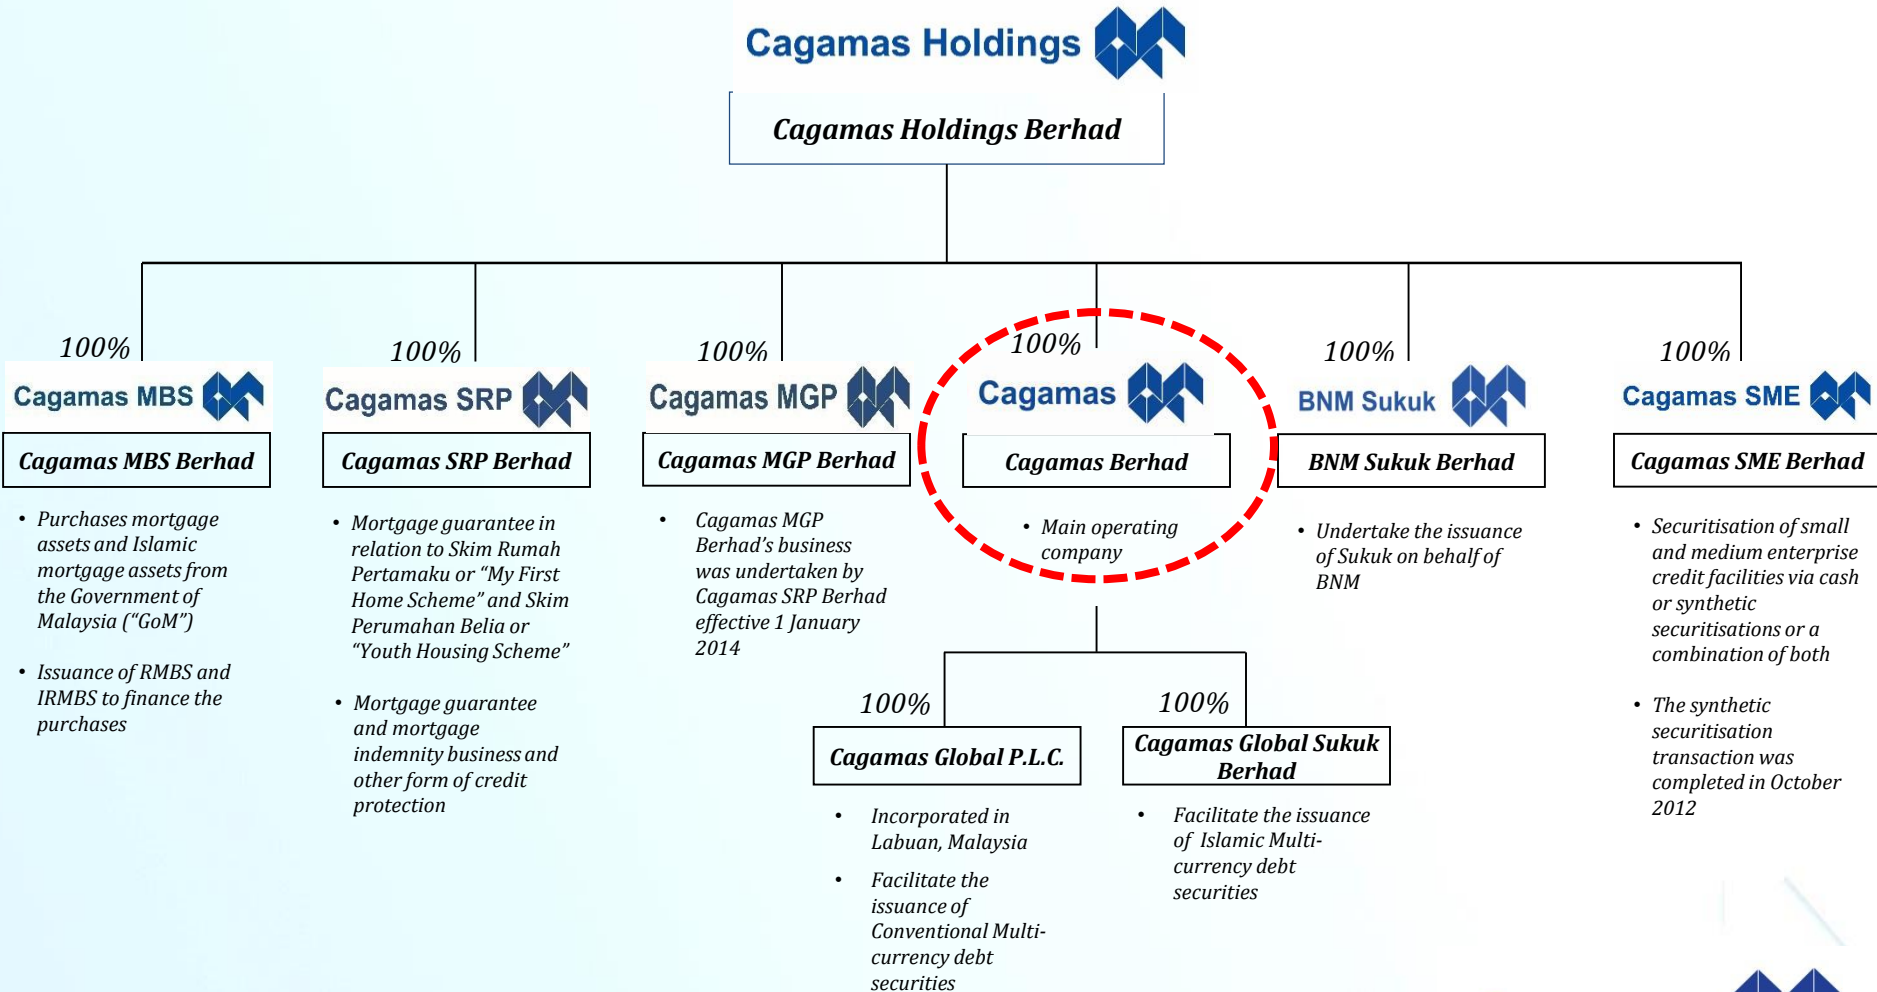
Cagamas Holdings

Cagamas Holdings Berhad

100%
Cagamas MBS
Cagamas MBS Berhad

- Purchases mortgage assets and Islamic mortgage assets from the Government of Malaysia ("GoM")
- Issuance of RMBS and IRMBS to finance the purchases

100%
Cagamas SRP
Cagamas SRP Berhad

- Mortgage guarantee in relation to Skim Rumah Pertamaku or "My First Home Scheme" and Skim Perumahan Belia or "Youth Housing Scheme"
- Mortgage guarantee and mortgage indemnity business and other form of credit protection

100%
Cagamas MGP
Cagamas MGP Berhad

- Cagamas MGP Berhad's business was undertaken by Cagamas SRP Berhad effective 1 January 2014

100%
Cagamas
Cagamas Berhad

- Main operating company

100%
Cagamas Global P.L.C.

- Incorporated in Labuan, Malaysia
- Facilitate the issuance of Conventional Multi-currency debt securities

100%
Cagamas Global Sukuk Berhad

- Facilitate the issuance of Islamic Multi-currency debt securities

100%
BNM Sukuk
BNM Sukuk Berhad

- Undertake the issuance of Sukuk on behalf of BNM

100%
Cagamas SME
Cagamas SME Berhad

- Securitisation of small and medium enterprise credit facilities via cash or synthetic securitisations or a combination of both
- The synthetic securitisation transaction was completed in October 2012